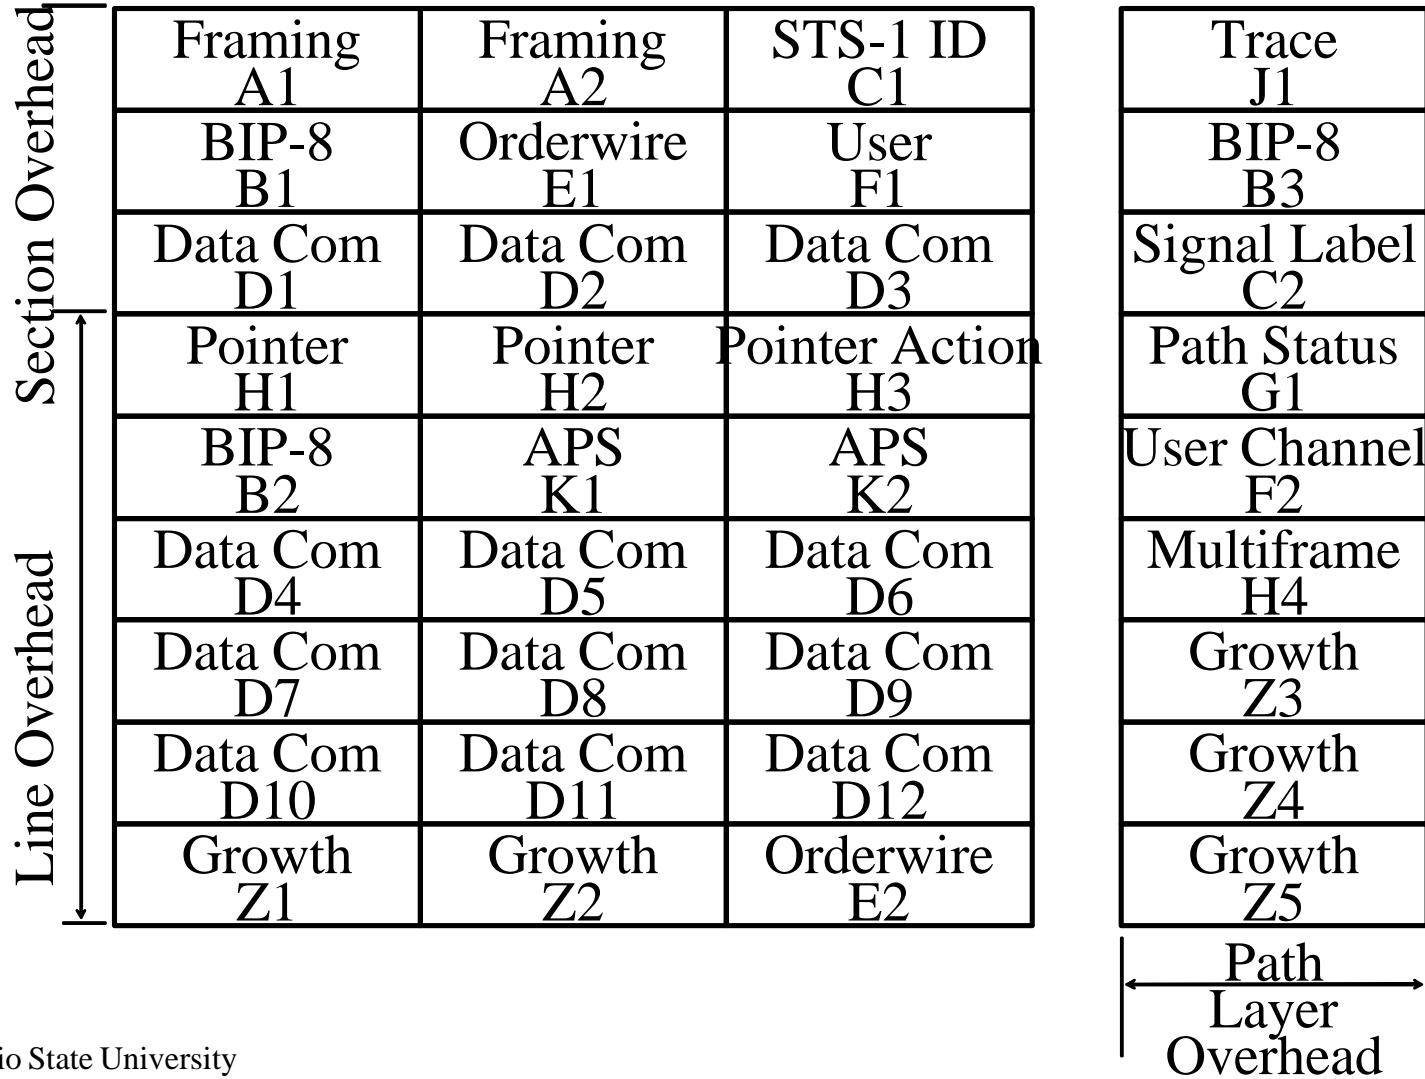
Section Overhead

Line Overhead

| Framing A1 | Framing A2 | STS-1 ID C1 |
|---|---|---|
| BIP-8 B1 | Orderwire E1 | User F1 |
| Data Com D1 | Data Com D2 | Data Com D3 |
| Pointer H1 | Pointer H2 | Pointer Action H3 |
| BIP-8 B2 | APS K1 | APS K2 |
| Data Com D4 | Data Com D5 | Data Com D6 |
| Data Com D7 | Data Com D8 | Data Com D9 |
| Data Com D10 | Data Com D11 | Data Com D12 |
| Growth Z1 | Growth Z2 | Orderwire E2 |

| Trace J1 |
|---|
| BIP-8 B3 |
| Signal Label C2 |
| Path Status G1 |
| User Channel F2 |
| Multiframe H4 |
| Growth Z3 |
| Growth Z4 |
| Growth Z5 |

Path Layer Overhead

io State University